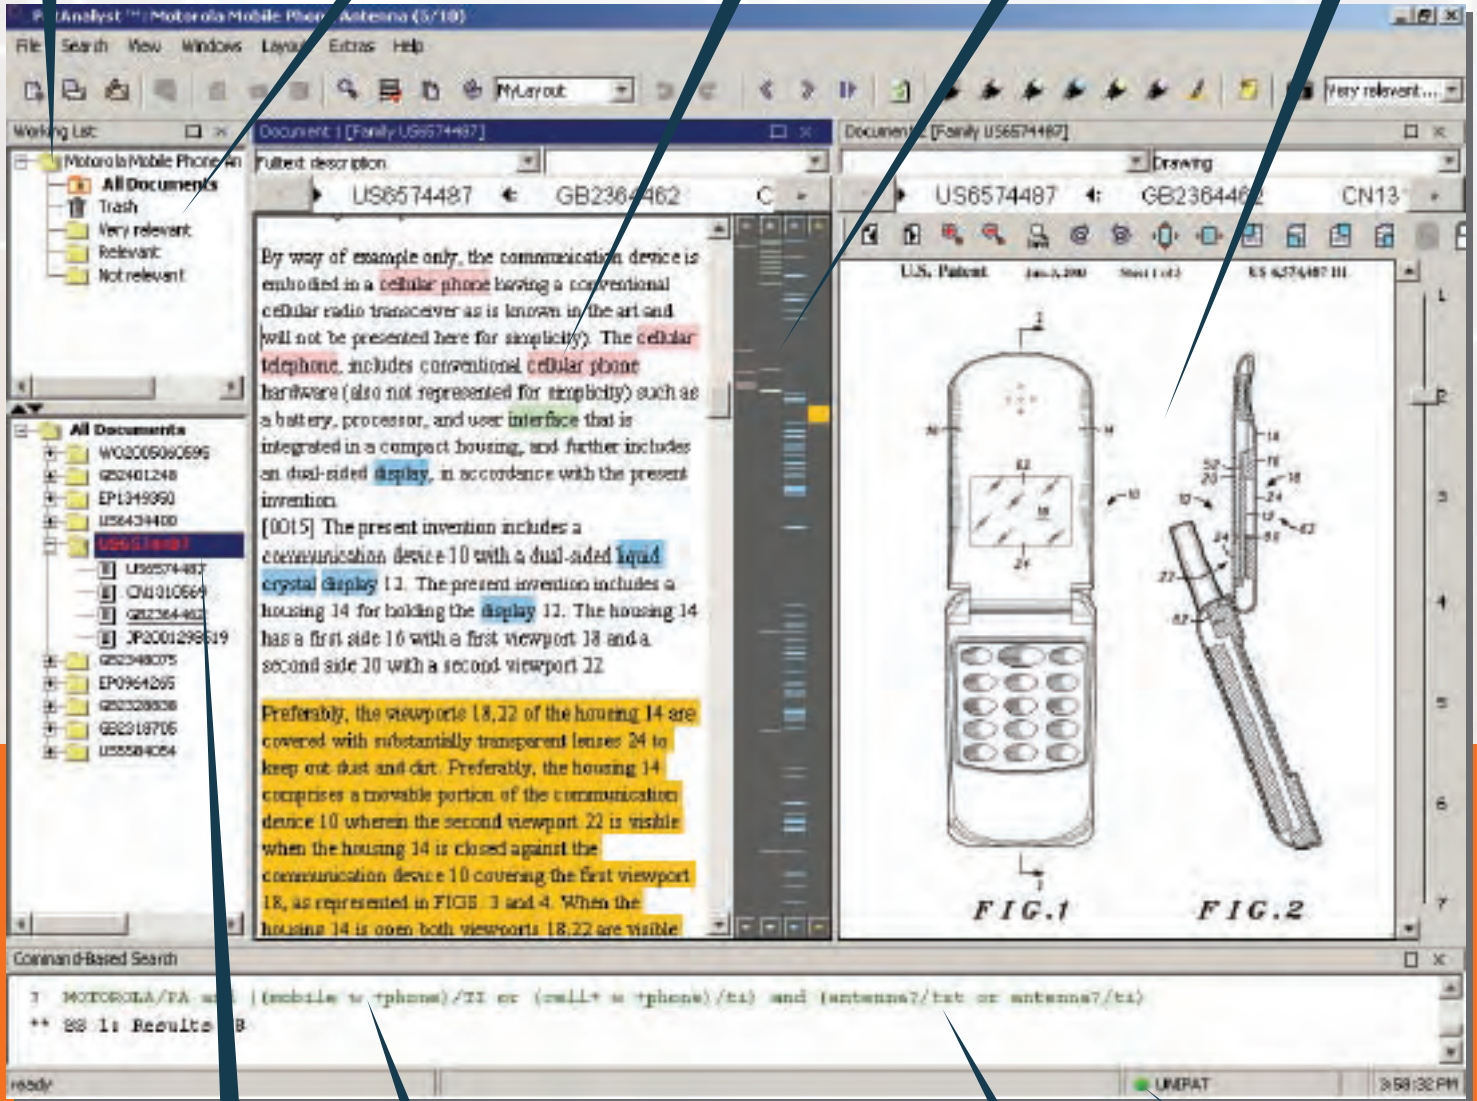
P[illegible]Analyst™ : Motorola Mobile Phon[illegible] Antenna (5/10)

File Search View Windows Layout Extras Help

MyLayout

Very relevant ...

Working List

Motorola Mobile Phone An
All Documents
Trash
Very relevant
Relevant
Not relevant

All Documents
WO2005060596
GB2401248
EP1349350
US6434400
US6574487
US6574487
CN1310569
GB2364462
JP2001298519
GB2348075
EP0964265
GB2328838
GB2318705
US5584054

Document 1 [Family US6574487]

Fulltext description

US6574487 GB2364462 C

By way of example only, the communication device is embodied in a cellular phone having a conventional cellular radio transceiver as is known in the art and will not be presented here for simplicity. The cellular telephone, includes conventional cellular phone hardware (also not represented for simplicity) such as a battery, processor, and user interface that is integrated in a compact housing, and further includes an dual-sided display, in accordance with the present invention.

[0015] The present invention includes a communication device 10 with a dual-sided liquid crystal display 12. The present invention includes a housing 14 for holding the display 12. The housing 14 has a first side 16 with a first viewport 18 and a second side 20 with a second viewport 22.

Preferably, the viewports 18,22 of the housing 14 are covered with substantially transparent lenses 24 to keep out dust and dirt. Preferably, the housing 14 comprises a movable portion of the communication device 10 wherein the second viewport 22 is visible when the housing 14 is closed against the communication device 10 covering the first viewport 18, as represented in FIGS. 3 and 4. When the housing 14 is open both viewports 18,22 are visible

Document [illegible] [Family US6574487]

Drawing

US6574487 GB2364462 CN13

U.S. Patent Jun. 3, 2003 Sheet 1 of 3 US 6,574,487 B1

FIG.1 FIG.2

Command-Based Search

7 MOTOROLA/PA and ((mobile w +phone)/TI or (cell+ w +phone)/ti) and (antenna?/txt or antenna?/ti)
** SS 1: Results 8

ready

UNIPAT

3:58:32 PM